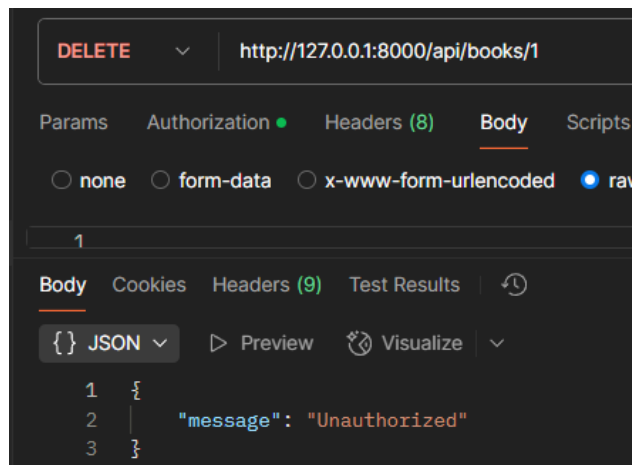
DELETE http://127.0.0.1:8000/api/books/1

Params Authorization Headers (8) Body Scripts

none form-data x-www-form-urlencoded rav

1

Body Cookies Headers (9) Test Results

{ } JSON Preview Visualize

1 {
2 "message": "Unauthorized"
3 }